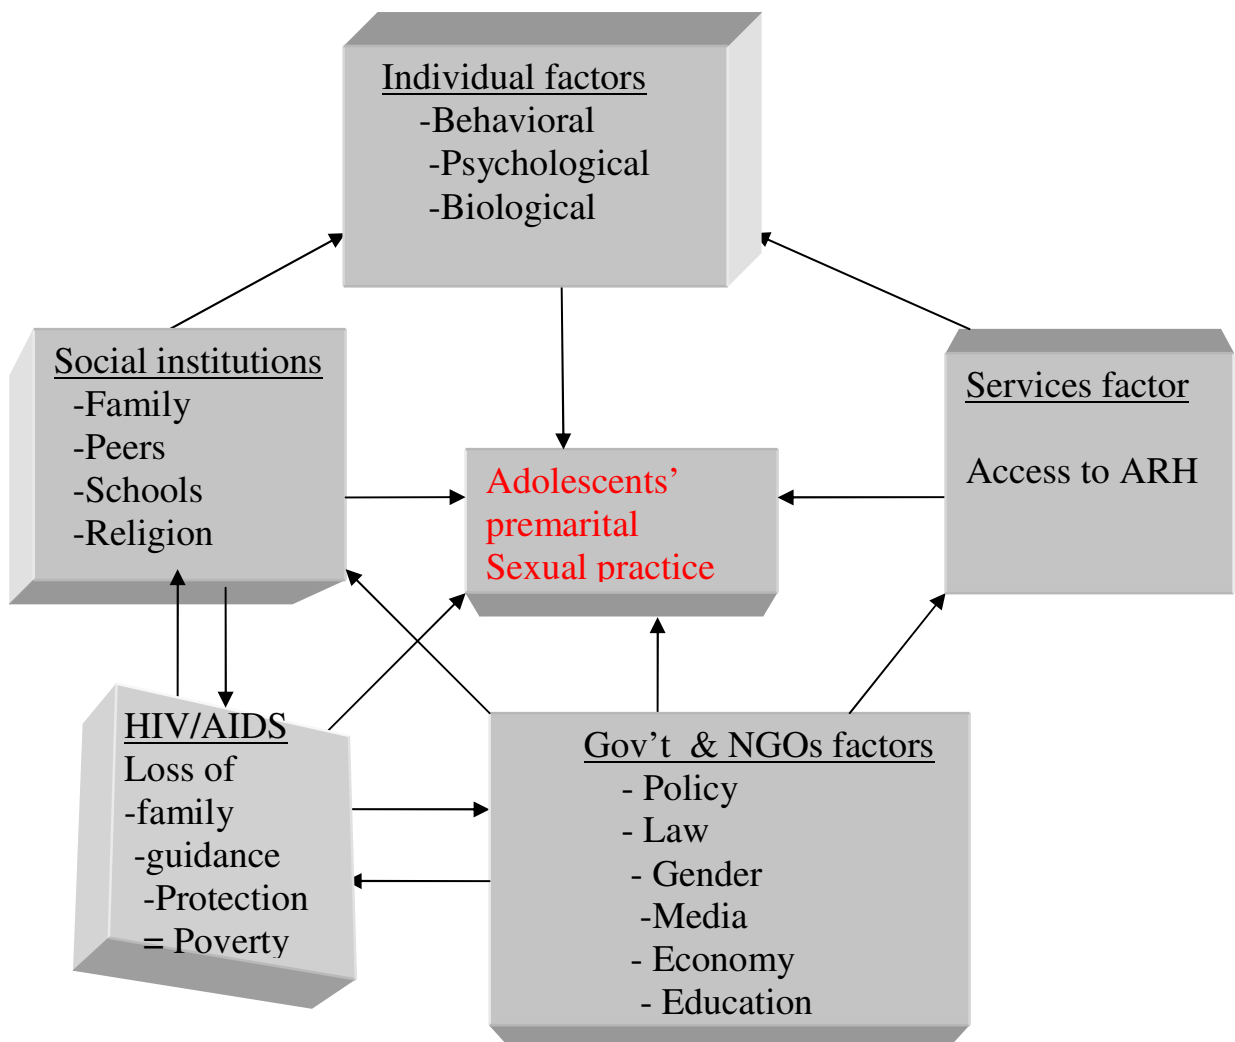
Individual factors
-Behavioral
-Psychological
-Biological

Social institutions
-Family
-Peers
-Schools
-Religion

Adolescents' premarital Sexual practice

Services factor

Access to ARH

HIV/AIDS
Loss of
-family
-guidance
-Protection
= Poverty

Gov't & NGOs factors
- Policy
- Law
- Gender
-Media
- Economy
- Education